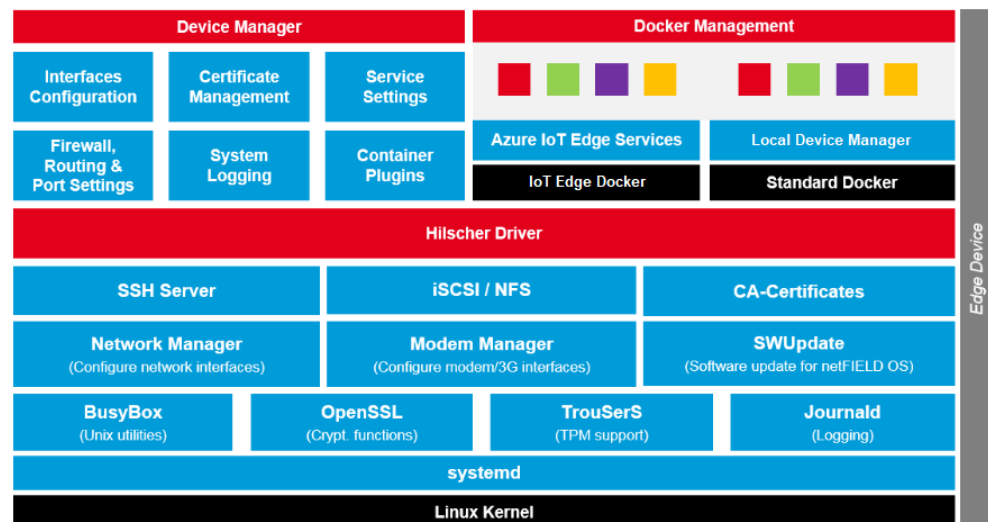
Device Manager

Interfaces Configuration

Certificate Management

Service Settings

Firewall, Routing & Port Settings

System Logging

Container Plugins

Docker Management

Azure IoT Edge Services

Local Device Manager

IoT Edge Docker

Standard Docker

Hilscher Driver

SSH Server

iSCSI / NFS

CA-Certificates

Network Manager
(Configure network interfaces)

Modem Manager
(Configure modem/3G interfaces)

SWUpdate
(Software update for netFIELD OS)

BusyBox
(Unix utilities)

OpenSSL
(Crypt. functions)

TrouSerS
(TPM support)

Journald
(Logging)

systemd

Linux Kernel

Edge Device